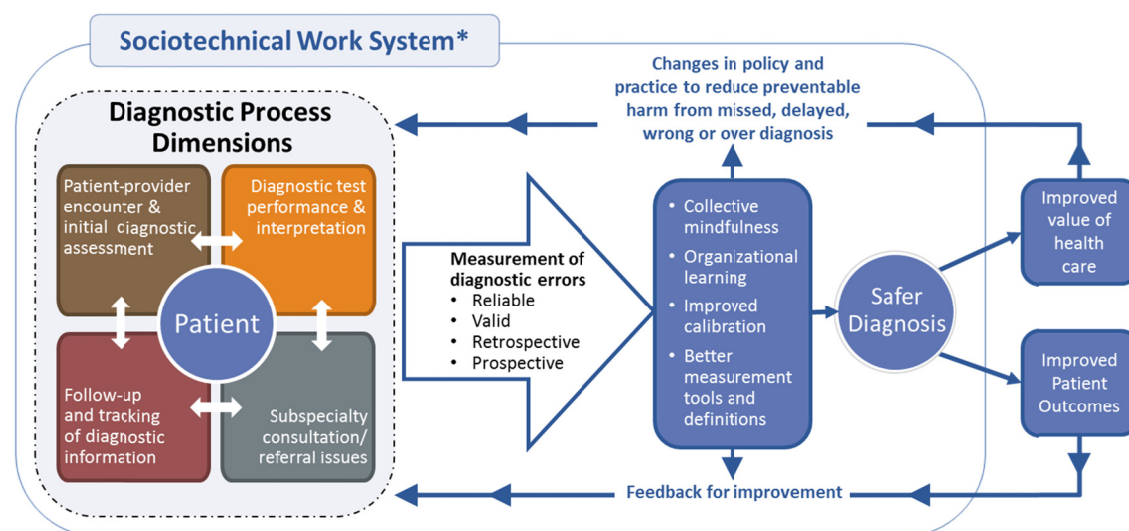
Sociotechnical Work System*

Changes in policy and practice to reduce preventable harm from missed, delayed, wrong or over diagnosis

Diagnostic Process Dimensions

Patient-provider encounter & initial diagnostic assessment

Diagnostic test performance & interpretation

Patient

Follow-up and tracking of diagnostic information

Subspecialty consultation/ referral issues

Measurement of diagnostic errors
• Reliable
• Valid
• Retrospective
• Prospective

• Collective mindfulness
• Organizational learning
• Improved calibration
• Better measurement tools and definitions

Safer Diagnosis

Improved value of health care

Improved Patient Outcomes

Feedback for improvement